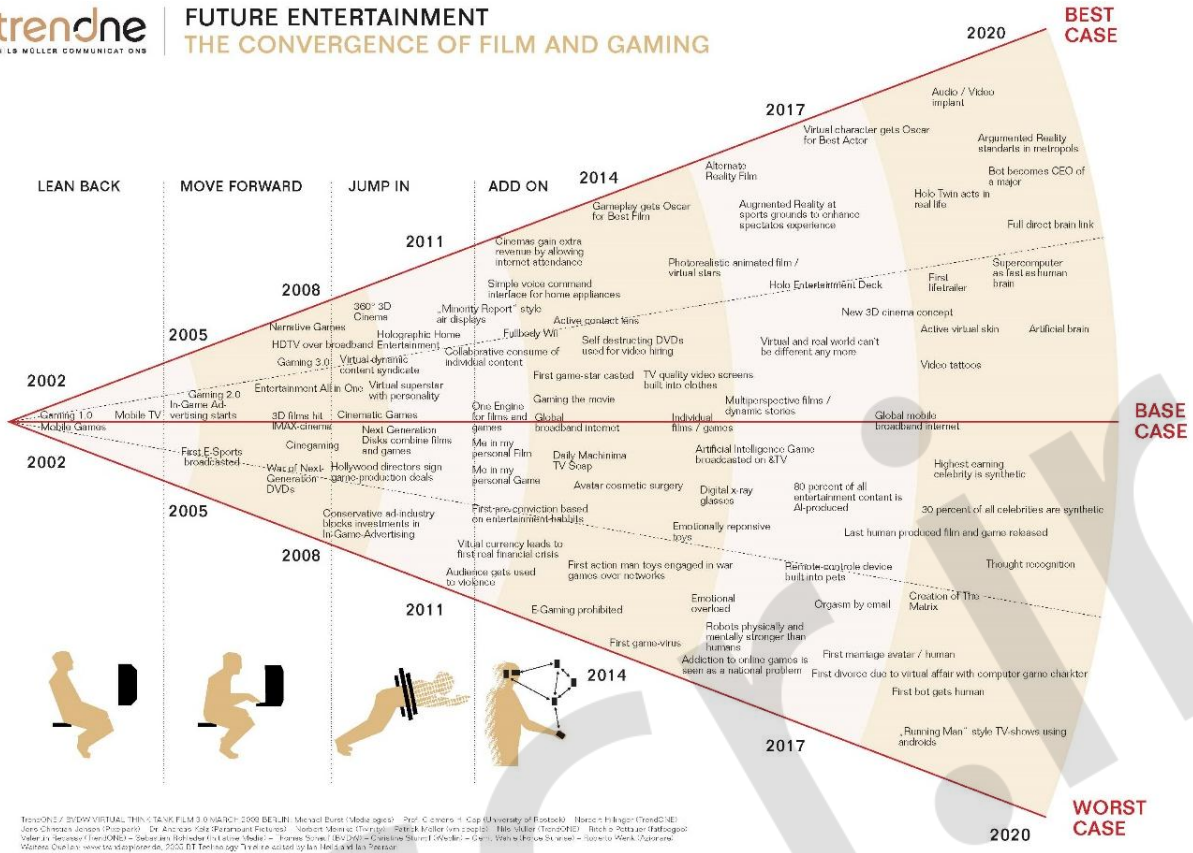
trendone
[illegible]LS MÖLLER COMMUNICATIONS

FUTURE ENTERTAINMENT
THE CONVERGENCE OF FILM AND GAMING

BEST CASE
BASE CASE
WORST CASE

LEAN BACK
MOVE FORWARD
JUMP IN
ADD ON

2002
2005
2008
2011
2014
2017
2020
2002
2005
2008
2011
2014
2017
2020

Gaming 1.0
Mobile TV
Mobile Games
Gaming 2.0
In-Game Advertising starts
First E-Sports broadcasted
Narrative Games
HDTV over broadband
Gaming 3.0
Entertainment All in One
3D films hit IMAX-cinema
Cinegaming
Wars of Next-Generation DVDs
360° 3D Cinema
Holographic Home Entertainment
Virtual dynamic content syndicate
Virtual superstar with personality
Cinematic Games
Next Generation Disks combine films and games
Hollywood directors sign game-production deals
Conservative ad-industry blocks investments in In-Game-Advertising
„Minority Report" style air displays
Fullbody Wii
Collaborative consume of individual content
Cinemas gain extra revenue by allowing internet attendance
Simple voice command interface for home appliances
Active contact lens
Self destructing DVDs used for video hiring
First game-star casted
Gaming the movie
One Engine for films and games
Global broadband internet
Me in my personal Film
Me in my personal Game
Daily Machinima TV Soap
Avatar cosmetic surgery
First-pre-conviction based on entertainment-habits
Virtual currency leads to first real financial crisis
Audience gets used to violence
First action man toys engaged in war games over networks
E-Gaming prohibited
First game-virus
Gameplay gets Oscar for Best Film
Alternate Reality Film
Photorealistic animated film / virtual stars
TV quality video screens built into clothes
Individual films / games
Multiperspective films / dynamic stories
Artificial Intelligence Game broadcasted on &TV
Digital x-ray glasses
Emotionally reponsive toys
Emotional overload
Robots physically and mentally stronger than humans
Addiction to online games is seen as a national problem
Virtual character gets Oscar for Best Actor
Augmented Reality at sports grounds to enhance spectators experience
Holo Entertainment Deck
Virtual and real world can't be different any more
80 percent of all entertainment content is AI-produced
Remote-controle device built into pets
Orgasm by email
Audio / Video implant
Argumented Reality standarts in metropols
Bot becomes CEO of a major
Holo Twin acts in real life
Full direct brain link
First lifetrailer
Supercomputer as fast as human brain
New 3D cinema concept
Active virtual skin
Artificial brain
Video tattoos
Global mobile broadband internet
Highest earning celebrity is synthetic
30 percent of all celebrities are synthetic
Last human produced film and game released
Thought recognition
Creation of The Matrix
First marriage avatar / human
First divorce due to virtual affair with computer game charktor
First bot gets human
„Running Man" style TV-shows using androids

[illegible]